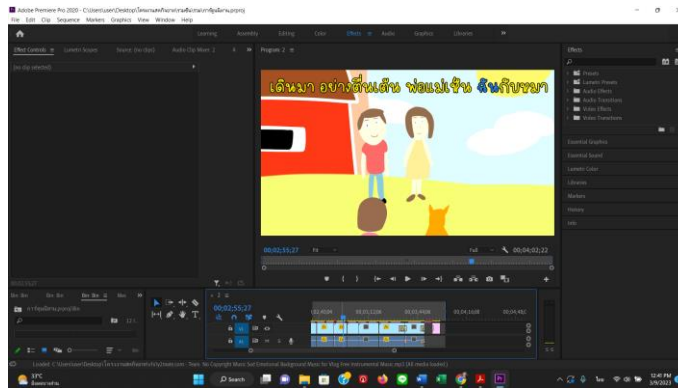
Adobe Premiere Pro 2020 - C:\Users\user\Desktop\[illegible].prproj

File Edit Clip Sequence Markers Graphics View Window Help

Learning Assembly Editing Color Effects Audio Graphics Libraries

Effect Controls Lumetri Scopes Source: (no clips) Audio Clip Mixer: 2

(no clip selected)

Program: 2

เดินมา อย่างตื่นเต้น พ่อแม่เข้ม กันกับขนม

00;02;55;27 Fit Full 00;04;02;22

Effects

Presets
Lumetri Presets
Audio Effects
Audio Transitions
Video Effects
Video Transitions

Essential Graphics
Essential Sound
Lumetri Color
Libraries
Markers
History
Info

2

00;02;55;27

Loaded C:\Users\user\Desktop\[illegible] - Thai: No Copyright Music Sad Emotional Background Music for Vlog Free Instrumental Music.mp3 (All media loaded.)

31°C

Search

12:45 PM
3/9/2023